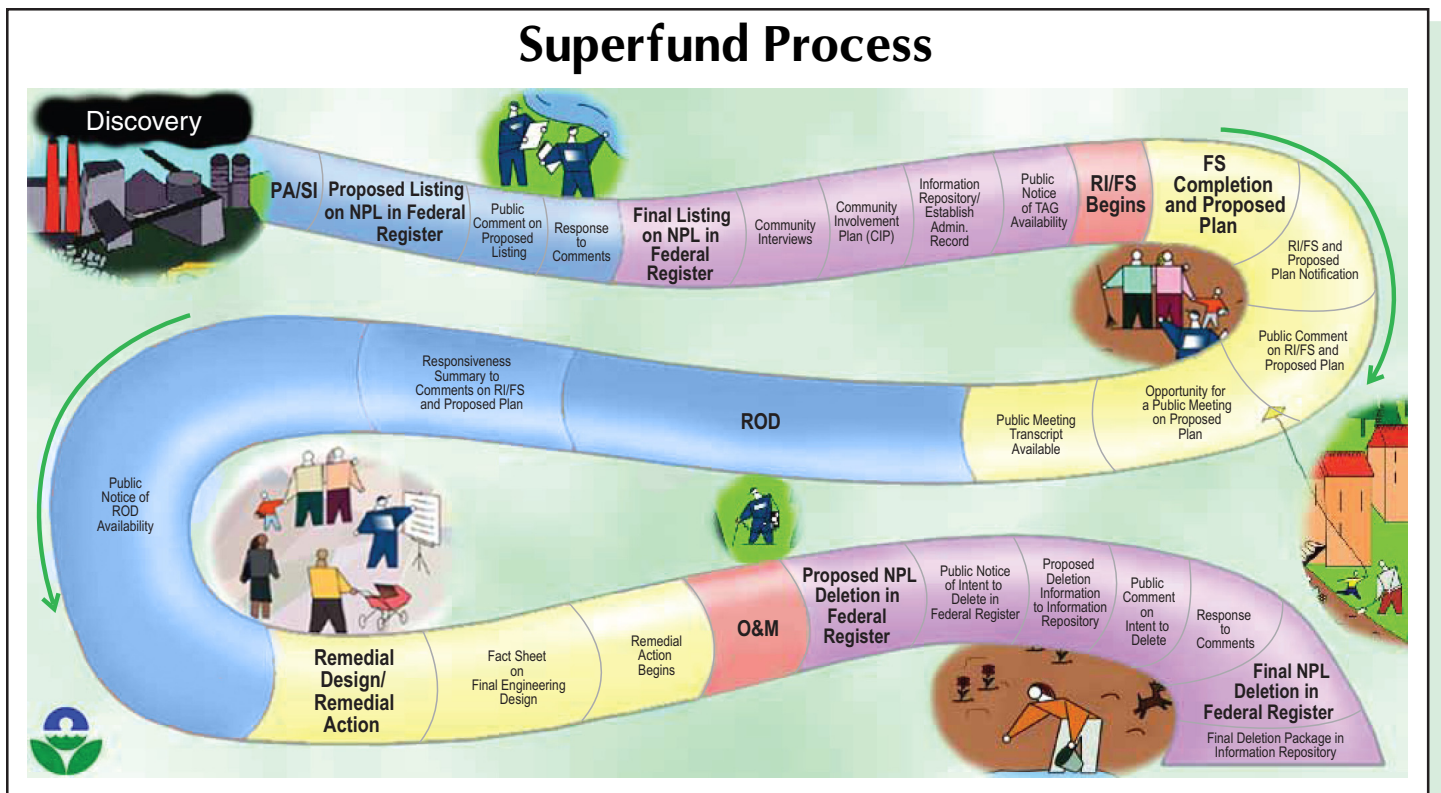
Superfund Process

Discovery

PA/SI

Proposed Listing on NPL in Federal Register

Public Comment on Proposed Listing

Response to Comments

Final Listing on NPL in Federal Register

Community Interviews

Community Involvement Plan (CIP)

Information Repository/ Establish Admin. Record

Public Notice of TAG Availability

RI/FS Begins

FS Completion and Proposed Plan

RI/FS and Proposed Plan Notification

Public Comment on RI/FS and Proposed Plan

Opportunity for a Public Meeting on Proposed Plan

Public Meeting Transcript Available

ROD

Responsiveness Summary to Comments on RI/FS and Proposed Plan

Public Notice of ROD Availability

Remedial Design/ Remedial Action

Fact Sheet on Final Engineering Design

Remedial Action Begins

O&M

Proposed NPL Deletion in Federal Register

Public Notice of Intent to Delete in Federal Register

Proposed Deletion Information to Information Repository

Public Comment on Intent to Delete

Response to Comments

Final NPL Deletion in Federal Register

Final Deletion Package in Information Repository